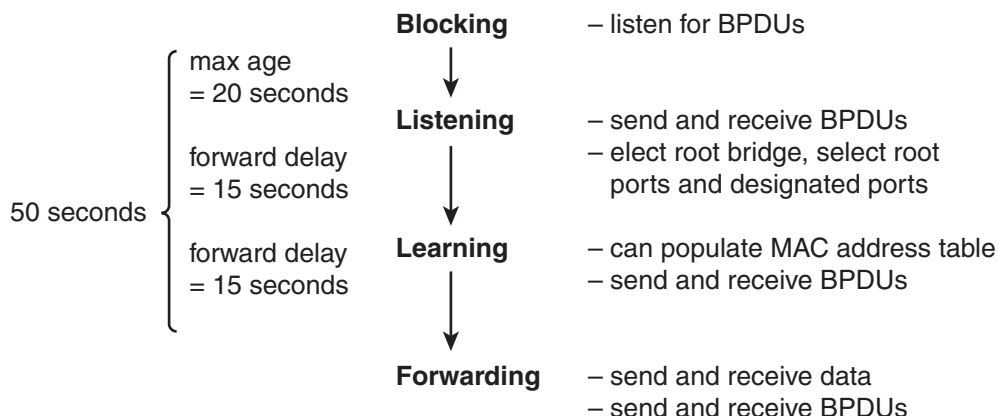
50 seconds

max age
= 20 seconds

forward delay
= 15 seconds

forward delay
= 15 seconds

**Blocking** – listen for BPDUs

**Listening** – send and receive BPDUs
– elect root bridge, select root ports and designated ports

**Learning** – can populate MAC address table
– send and receive BPDUs

**Forwarding** – send and receive data
– send and receive BPDUs